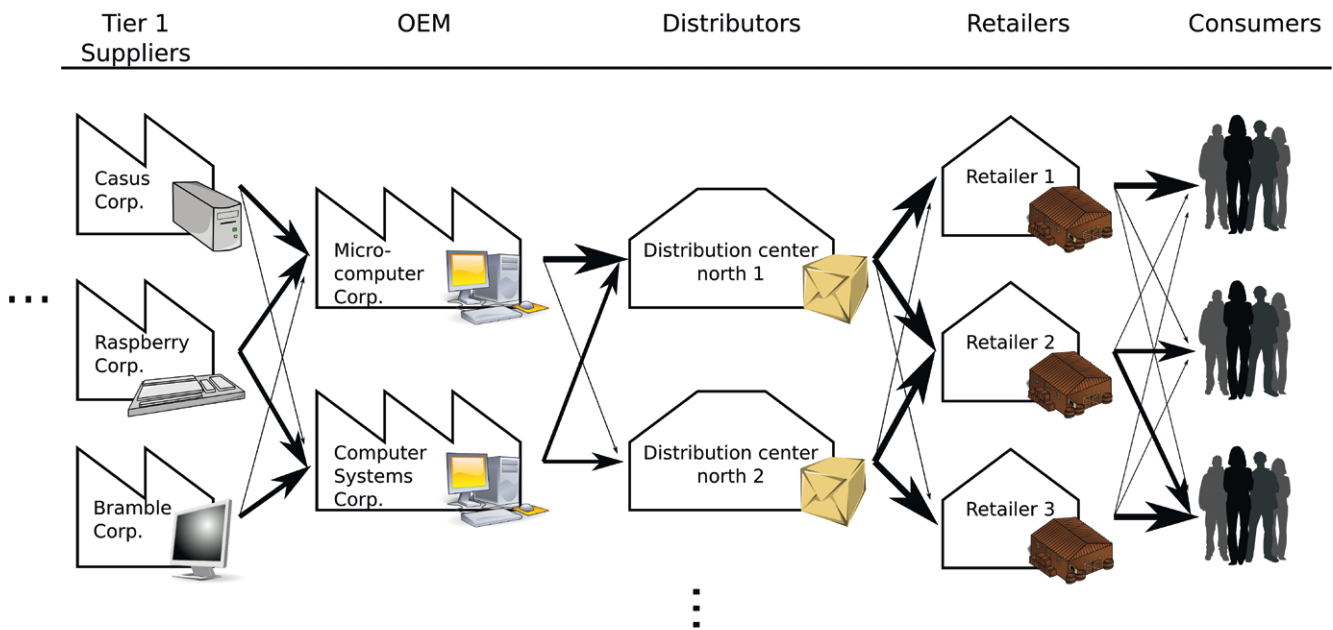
Tier 1 Suppliers

OEM

Distributors

Retailers

Consumers

...

Casus Corp.

Raspberry Corp.

Bramble Corp.

Microcomputer Corp.

Computer Systems Corp.

Distribution center north 1

Distribution center north 2

Retailer 1

Retailer 2

Retailer 3

⋮